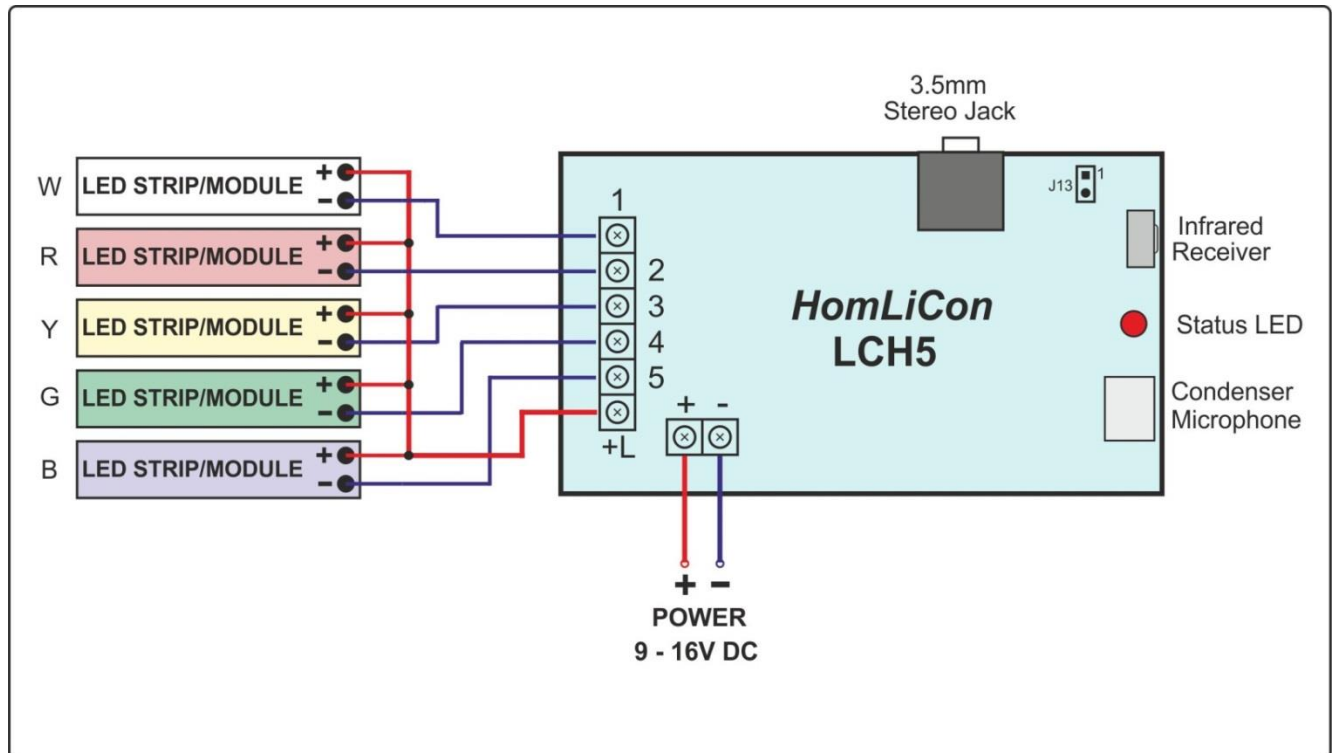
3.5mm
Stereo Jack

W LED STRIP/MODULE + −
R LED STRIP/MODULE + −
Y LED STRIP/MODULE + −
G LED STRIP/MODULE + −
B LED STRIP/MODULE + −

1
2
3
4
5
+L

J13 1

HomLiCon
LCH5

Infrared
Receiver

Status LED

Condenser
Microphone

+ -

+ −
POWER
9 - 16V DC